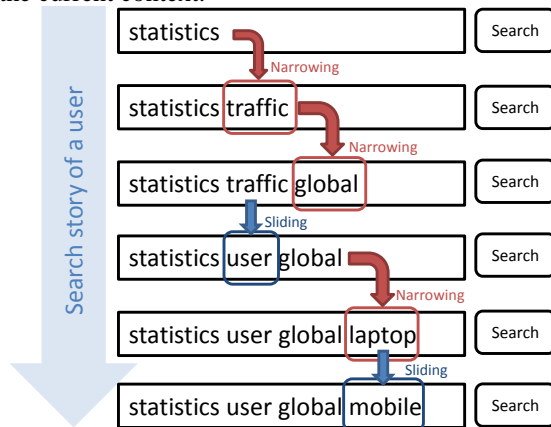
the current context.

Search story of a user

statistics

Search

Narrowing

statistics traffic

Search

Narrowing

statistics traffic global

Search

Sliding

statistics user global

Search

Narrowing

statistics user global laptop

Search

Sliding

statistics user global mobile

Search